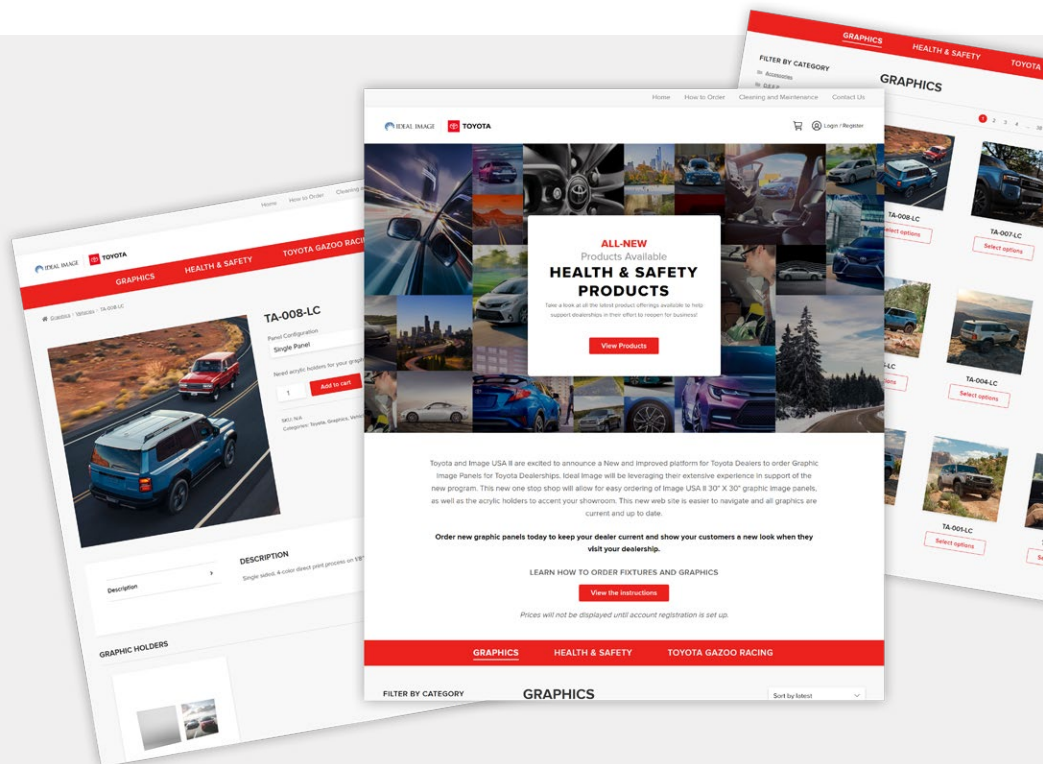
Home How to Order Cleaning and Maintenance Contact Us

IDEAL IMAGE TOYOTA

Login / Register

ALL-NEW
Products Available
HEALTH & SAFETY PRODUCTS

Take a look at all the latest product offerings available to help support dealerships in their effort to reopen for business!

View Products

Toyota and Image USA II are excited to announce a New and Improved platform for Toyota Dealers to order Graphic Image Panels for Toyota Dealerships. Ideal Image will be leveraging their extensive experience in support of the new program. This new one stop shop will allow for easy ordering of Image USA II 30" X 30" graphic image panels, as well as the acrylic holders to accent your showroom. This new web site is easier to navigate and all graphics are current and up to date.

Order new graphic panels today to keep your dealer current and show your customers a new look when they visit your dealership.

LEARN HOW TO ORDER FIXTURES AND GRAPHICS

View the Instructions

Prices will not be displayed until account registration is set up.

GRAPHICS HEALTH & SAFETY TOYOTA GAZOO RACING

FILTER BY CATEGORY

GRAPHICS

Sort by latest

Home How to Order Cleaning

IDEAL IMAGE TOYOTA

GRAPHICS HEALTH & SAFETY TOYOTA GAZOO RACING

Graphics / Vehicles / TA-008-LC

TA-008-LC

Panel Configuration

Single Panel

Need acrylic holders for your graph

1 Add to cart

SKU: N/A
Categories: Toyota Graphics, Vehic

Description

DESCRIPTION

Single sided, 4-color direct print process on 1/8"

GRAPHIC HOLDERS

GRAPHICS HEALTH & SAFETY TOYOTA

FILTER BY CATEGORY

Accessories

GRAPHICS

1 2 3 4 ... 16

TA-008-LC
Select options

TA-007-LC
Select options

LC
Select options

TA-004-LC
Select options

TA-001-LC
Select options